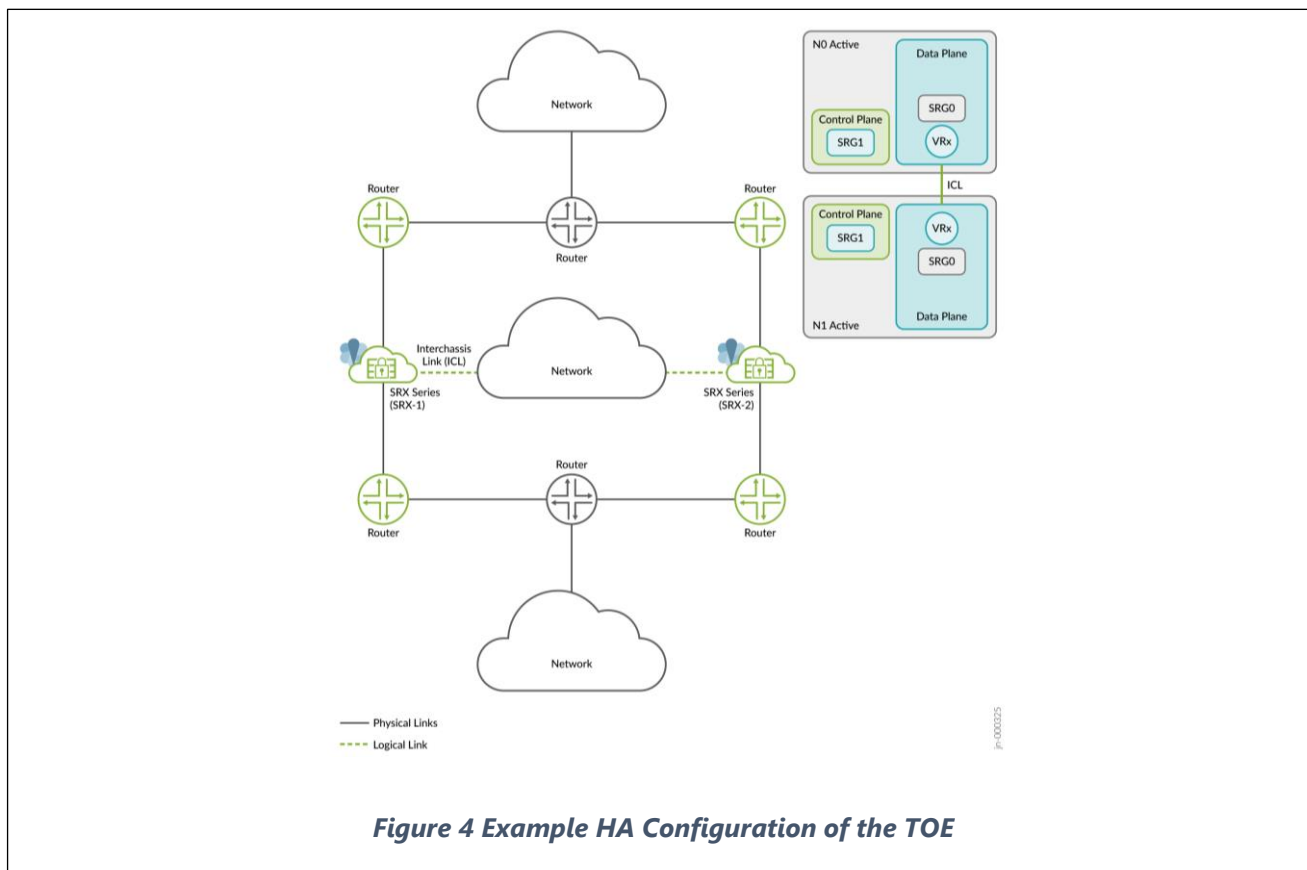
Network

Router

Router

Router

Interchassis Link (ICL)

Network

SRX Series (SRX-1)

SRX Series (SRX-2)

Router

Router

Router

Network

N0 Active

Data Plane

SRG0

Control Plane

SRG1

VRx

ICL

Control Plane

SRG1

VRx

SRG0

N1 Active

Data Plane

Physical Links

Logical Link

jn-000325

Figure 4 Example HA Configuration of the TOE